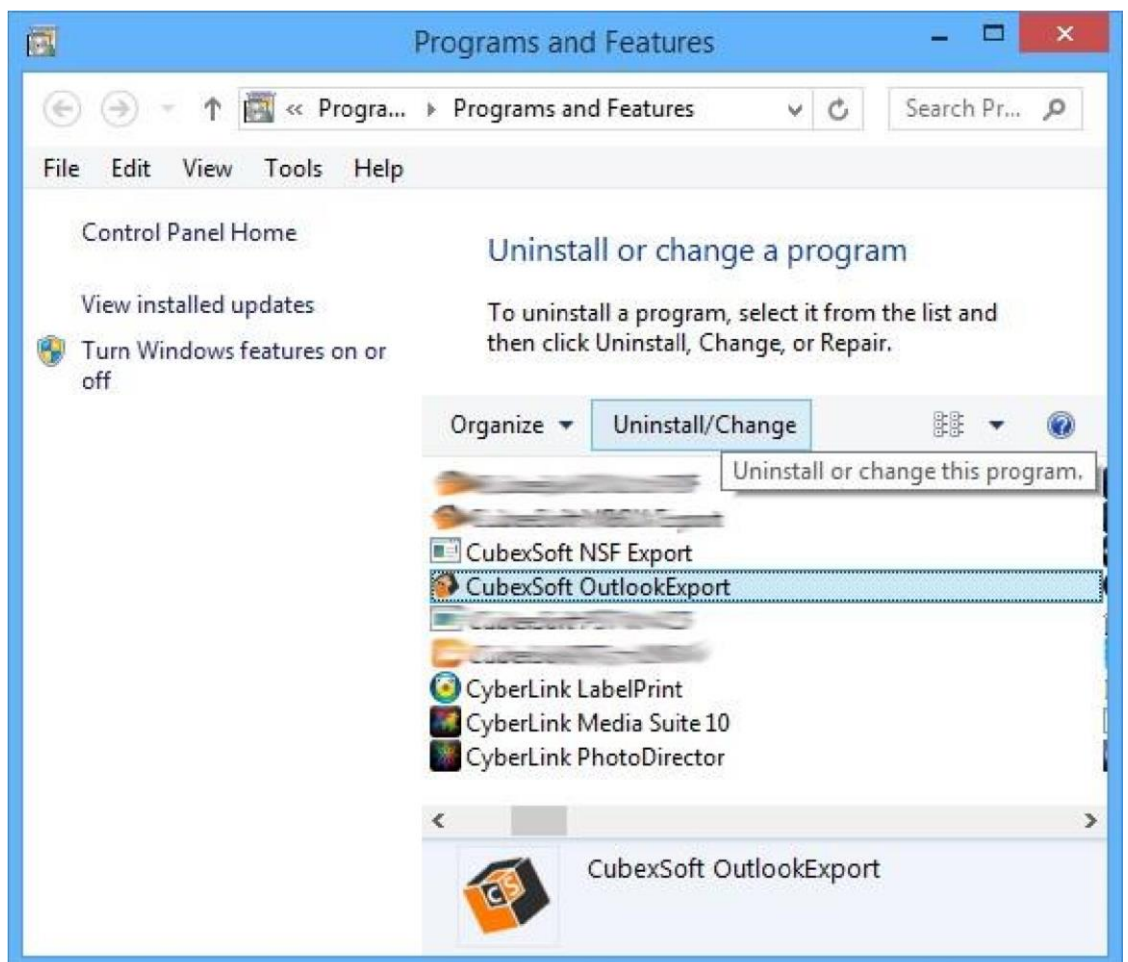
Programs and Features

« Progra... ▸ Programs and Features

Search Pr...

File Edit View Tools Help

Control Panel Home

View installed updates

Turn Windows features on or off

Uninstall or change a program

To uninstall a program, select it from the list and then click Uninstall, Change, or Repair.

Organize ▾ Uninstall/Change

Uninstall or change this program.

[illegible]

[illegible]

CubexSoft NSF Export

CubexSoft OutlookExport

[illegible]

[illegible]

CyberLink LabelPrint

CyberLink Media Suite 10

CyberLink PhotoDirector

CS

CubexSoft OutlookExport